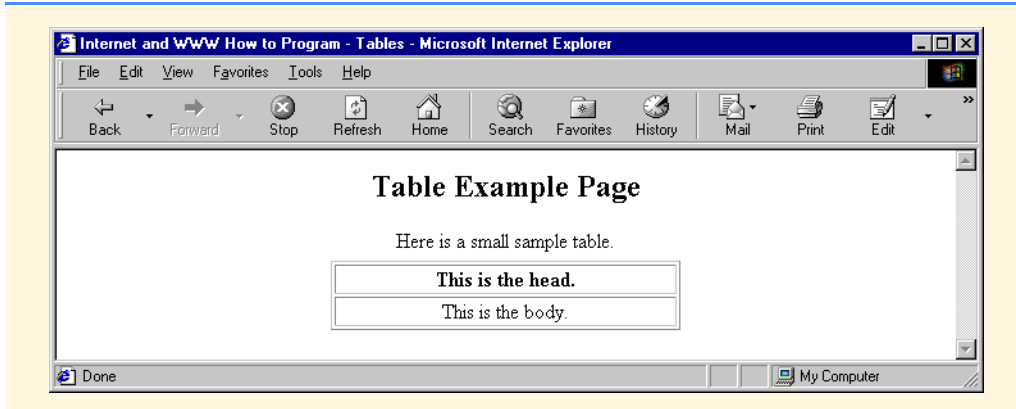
Internet and WWW How to Program - Tables - Microsoft Internet Explorer

File Edit View Favorites Tools Help

Back Forward Stop Refresh Home Search Favorites History Mail Print Edit

Table Example Page

Here is a small sample table.

| This is the head. |
|---|
| This is the body. |

Done

My Computer